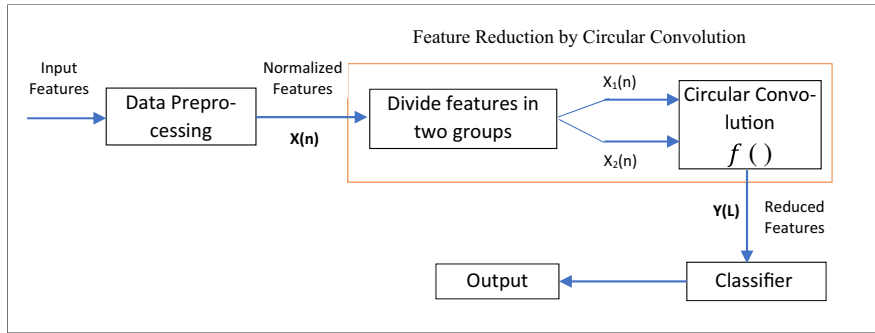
Feature Reduction by Circular Convolution

Input Features

Data Preprocessing

Normalized Features

X(n)

Divide features in two groups

$X_1(n)$

$X_2(n)$

Circular Convolution

$f\,(\,)$

Y(L)

Reduced Features

Output

Classifier